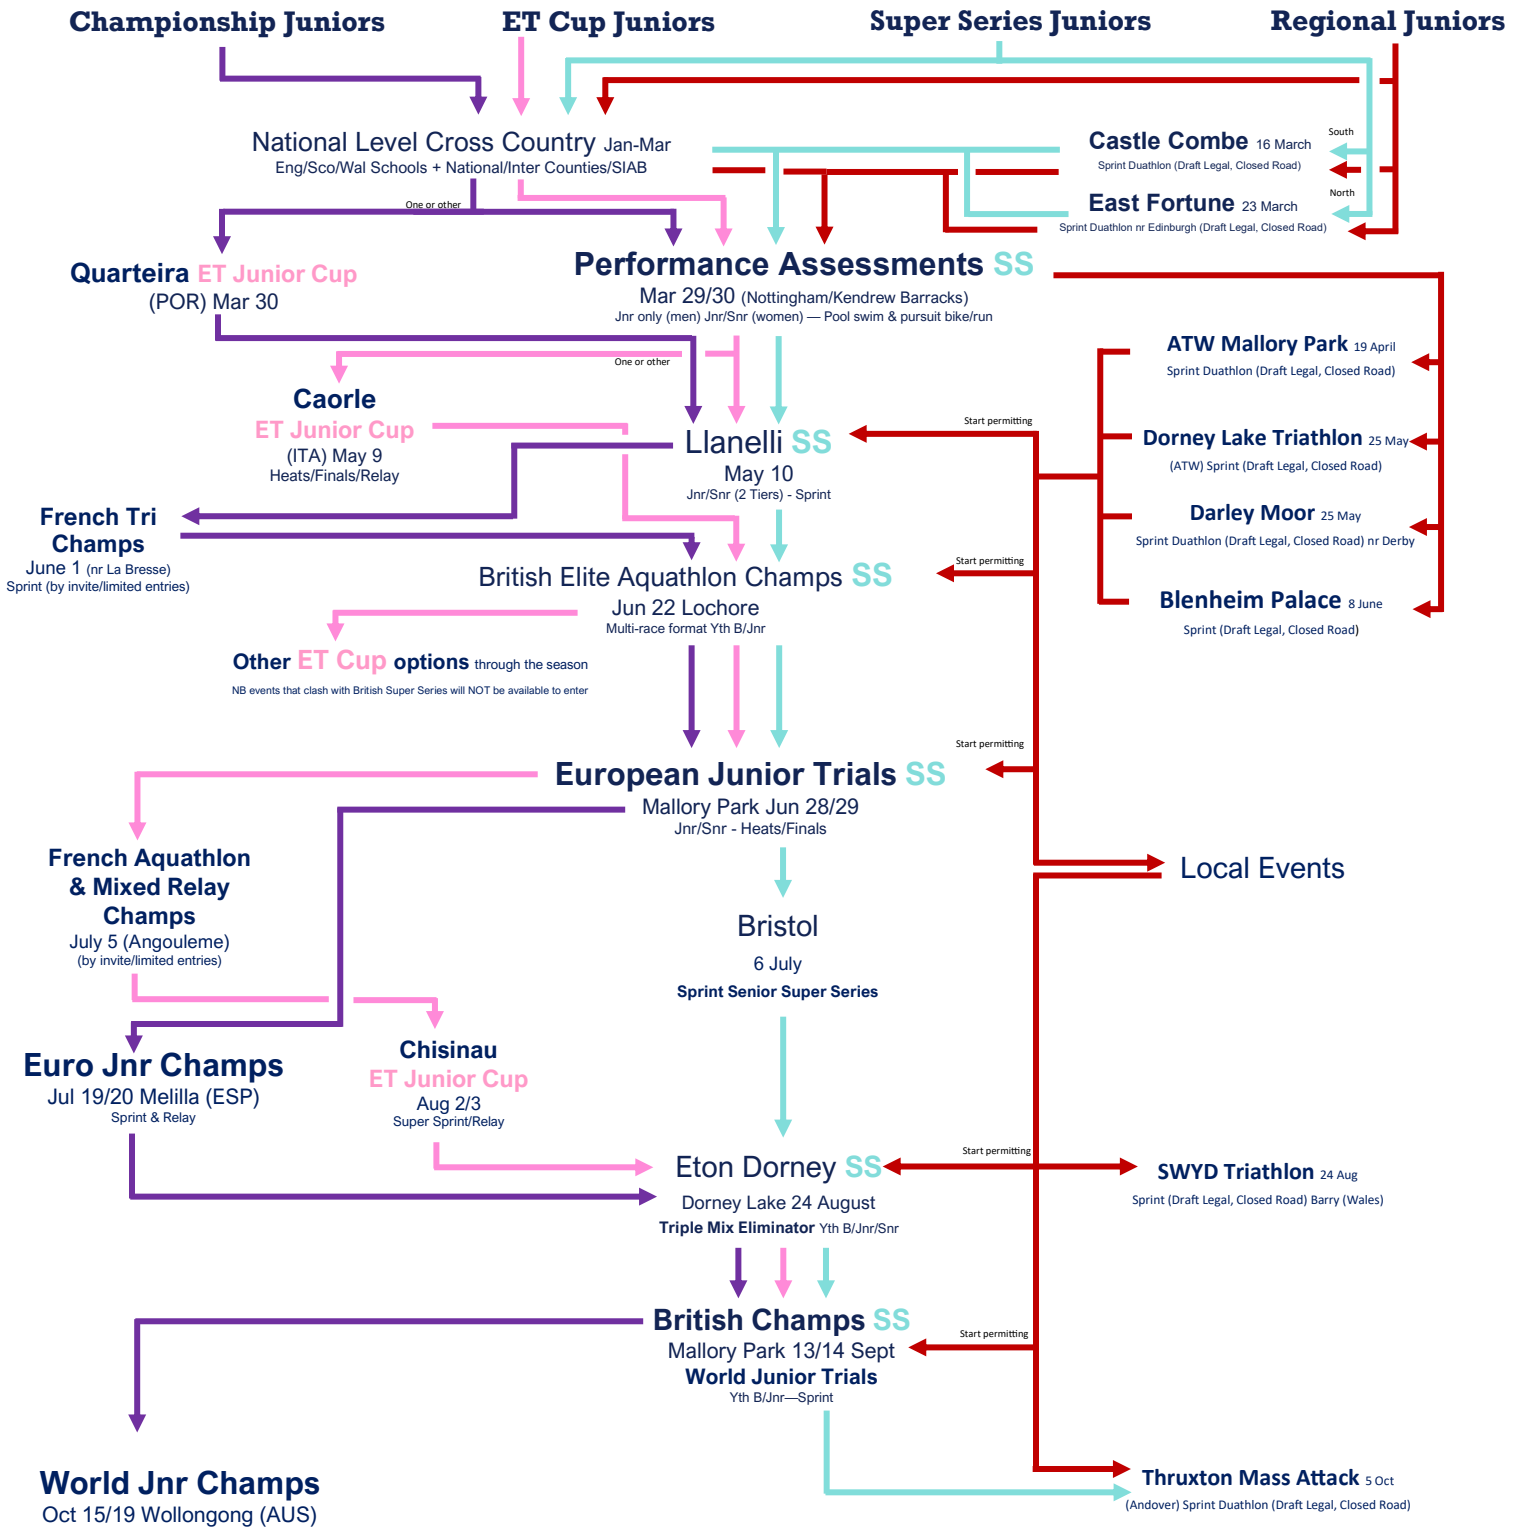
Championship Juniors

ET Cup Juniors

Super Series Juniors

Regional Juniors

National Level Cross Country Jan-Mar
Eng/Sco/Wal Schools + National/Inter Counties/SIAB

South

Castle Combe 16 March
Sprint Duathlon (Draft Legal, Closed Road)

North

East Fortune 23 March
Sprint Duathlon nr Edinburgh (Draft Legal, Closed Road)

One or other

Quarteira ET Junior Cup
(POR) Mar 30

Performance Assessments SS
Mar 29/30 (Nottingham/Kendrew Barracks)
Jnr only (men) Jnr/Snr (women) — Pool swim & pursuit bike/run

One or other

Caorle
ET Junior Cup
(ITA) May 9
Heats/Finals/Relay

ATW Mallory Park 19 April
Sprint Duathlon (Draft Legal, Closed Road)

Start permitting

Llanelli SS
May 10
Jnr/Snr (2 Tiers) - Sprint

Dorney Lake Triathlon 25 May
(ATW) Sprint (Draft Legal, Closed Road)

French Tri Champs
June 1 (nr La Bresse)
Sprint (by invite/limited entries)

Darley Moor 25 May
Sprint Duathlon (Draft Legal, Closed Road) nr Derby

Start permitting

British Elite Aquathlon Champs SS
Jun 22 Lochore
Multi-race format Yth B/Jnr

Blenheim Palace 8 June
Sprint (Draft Legal, Closed Road)

Other ET Cup options through the season
NB events that clash with British Super Series will NOT be available to enter

Start permitting

European Junior Trials SS
Mallory Park Jun 28/29
Jnr/Snr - Heats/Finals

French Aquathlon & Mixed Relay Champs
July 5 (Angouleme)
(by invite/limited entries)

Local Events

Bristol
6 July
Sprint Senior Super Series

Euro Jnr Champs
Jul 19/20 Melilla (ESP)
Sprint & Relay

Chisinau
ET Junior Cup
Aug 2/3
Super Sprint/Relay

Start permitting

Eton Dorney SS
Dorney Lake 24 August
Triple Mix Eliminator Yth B/Jnr/Snr

SWYD Triathlon 24 Aug
Sprint (Draft Legal, Closed Road) Barry (Wales)

Start permitting

British Champs SS
Mallory Park 13/14 Sept
World Junior Trials
Yth B/Jnr—Sprint

World Jnr Champs
Oct 15/19 Wollongong (AUS)

Thruxton Mass Attack 5 Oct
(Andover) Sprint Duathlon (Draft Legal, Closed Road)